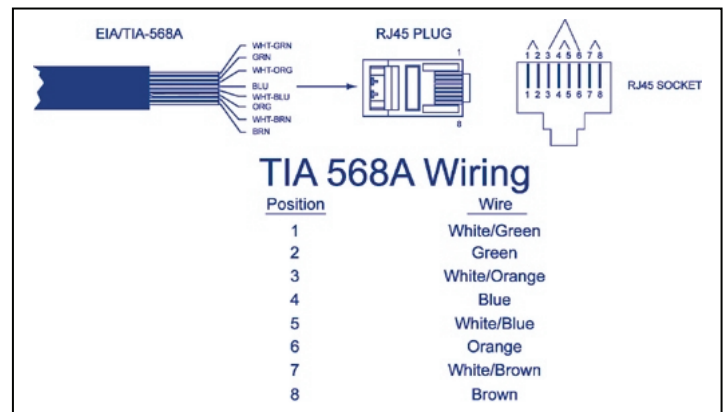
EIA/TIA-568A

WHT-GRN
GRN
WHT-ORG
BLU
WHT-BLU
ORG
WHT-BRN
BRN

RJ45 PLUG

1

8

1 2 3 4 5 6 7 8
1 2 3 4 5 6 7 8

RJ45 SOCKET

TIA 568A Wiring

| Position | Wire |
|---|---|
| 1 | White/Green |
| 2 | Green |
| 3 | White/Orange |
| 4 | Blue |
| 5 | White/Blue |
| 6 | Orange |
| 7 | White/Brown |
| 8 | Brown |